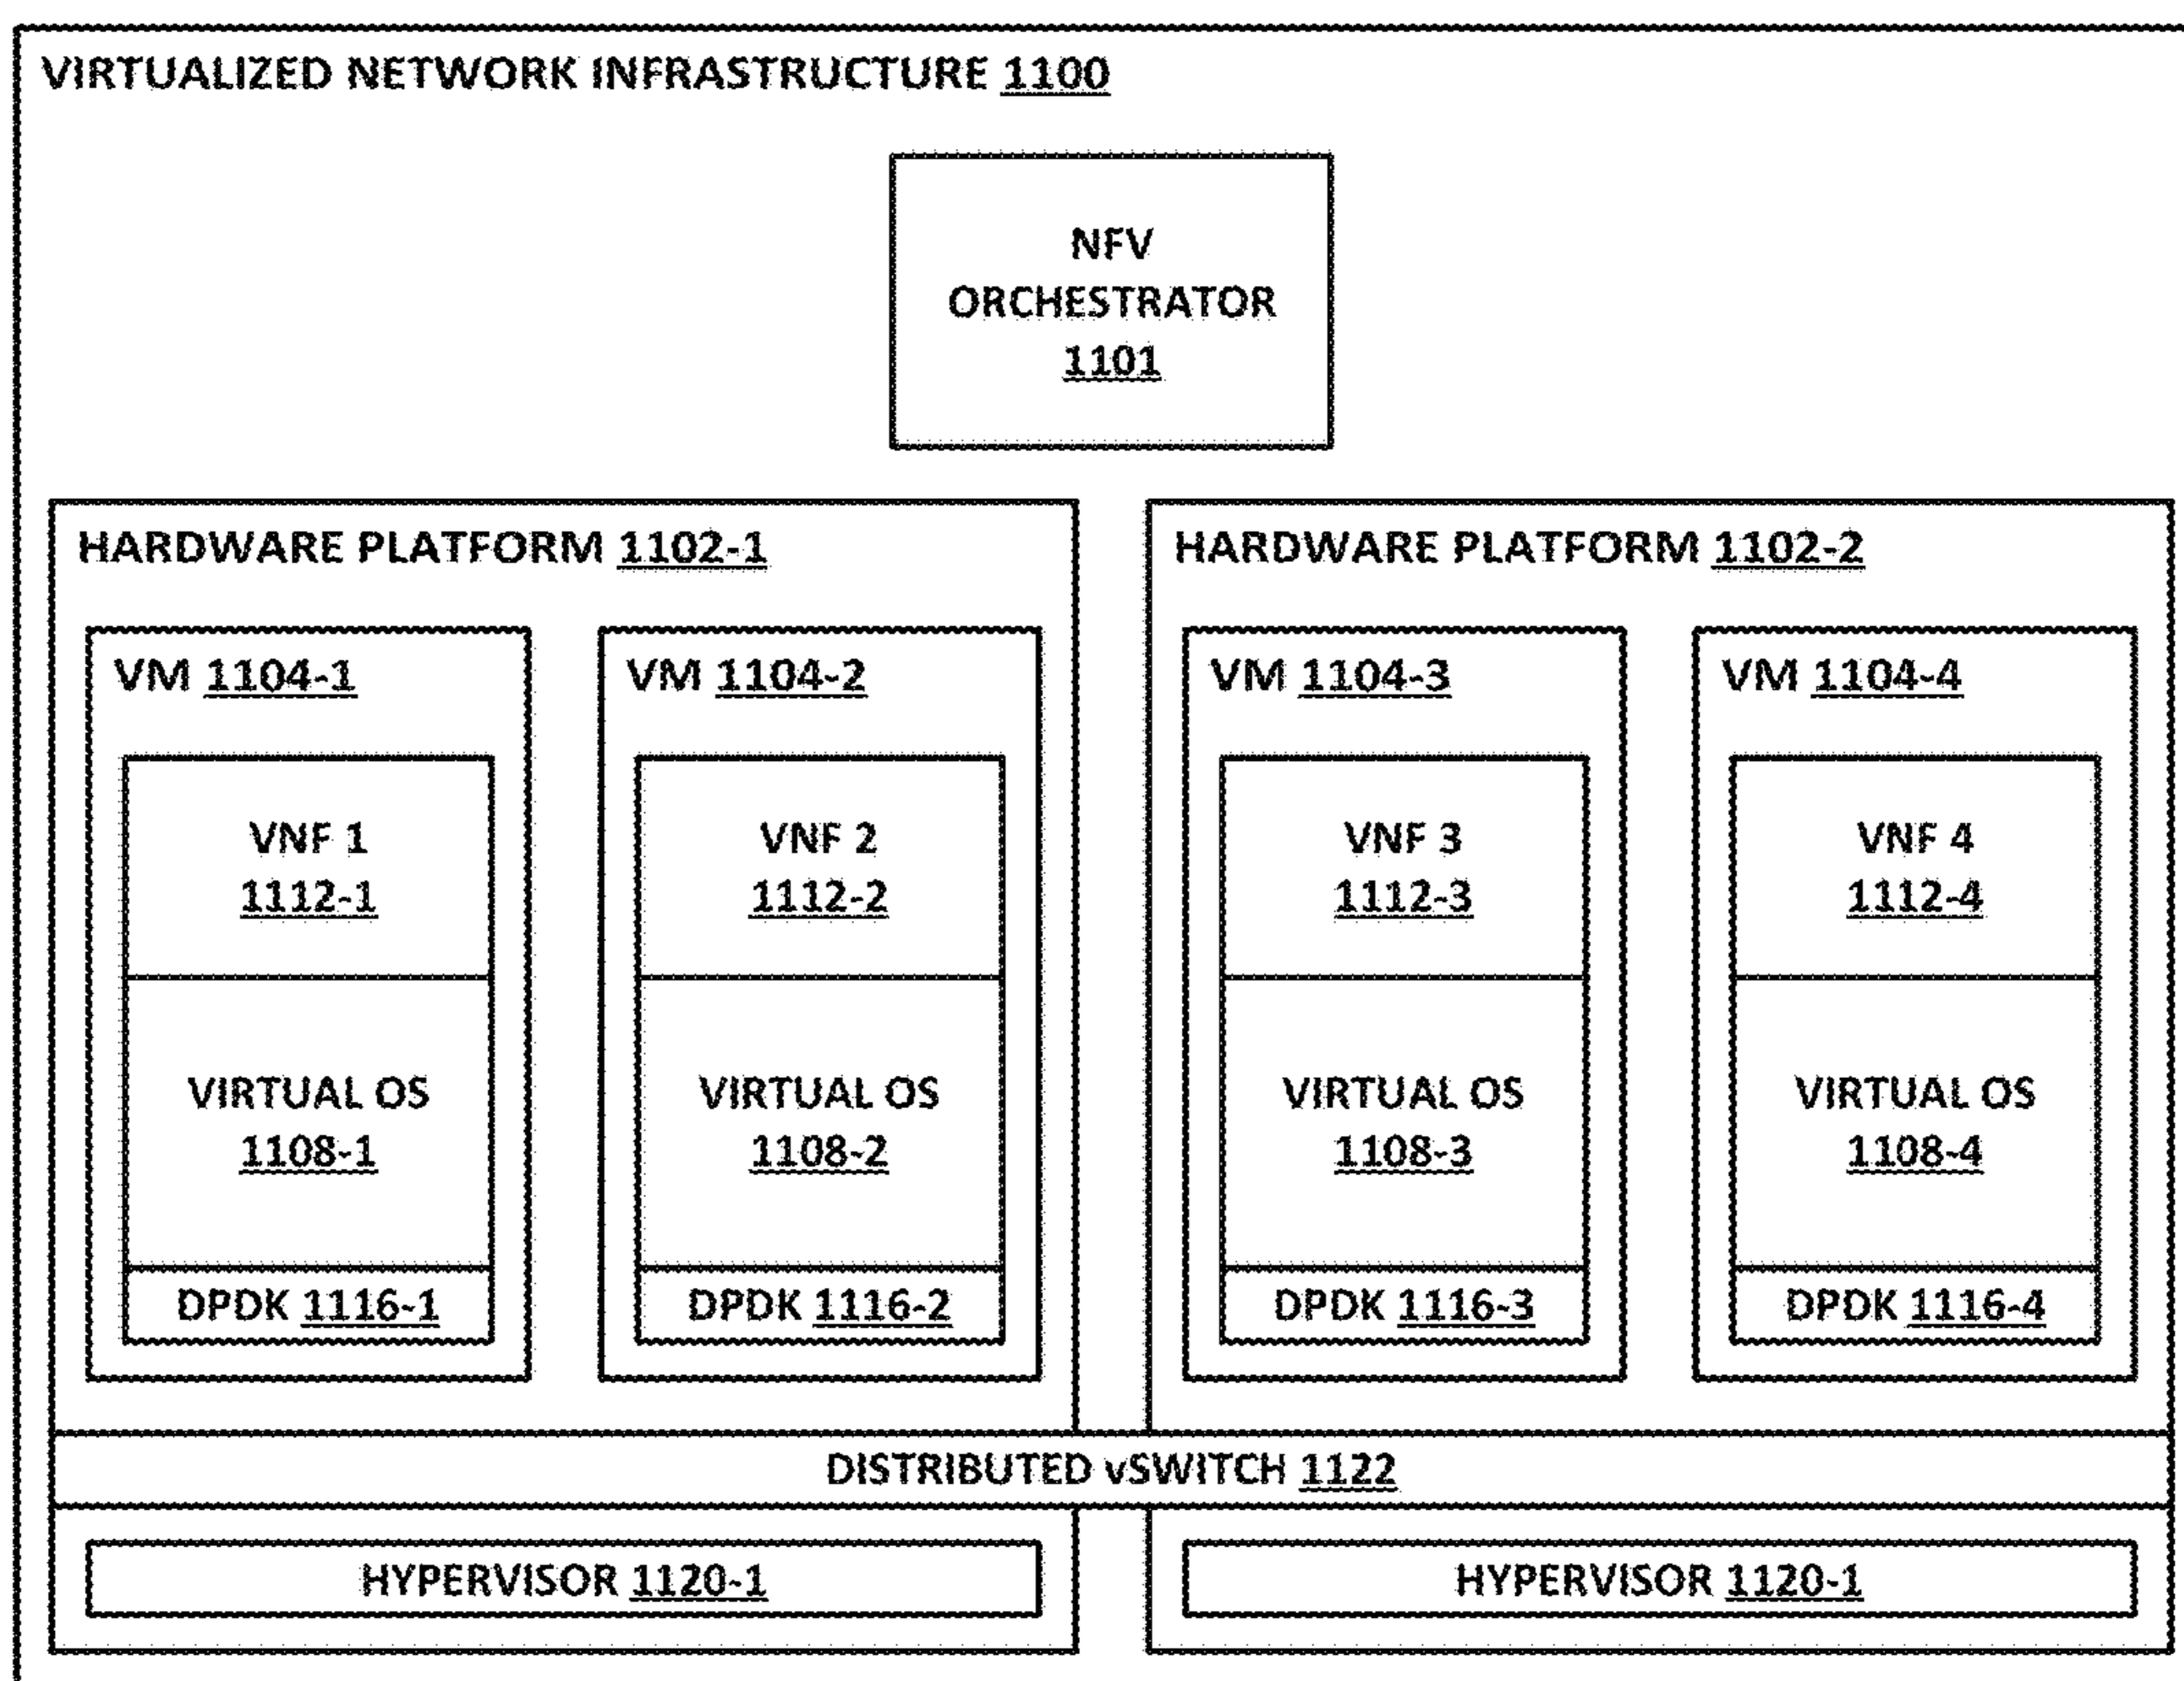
VIRTUALIZED NETWORK INFRASTRUCTURE 1100

NFV ORCHESTRATOR 1101

HARDWARE PLATFORM 1102-1

VM 1104-1

VNF 1 1112-1

VIRTUAL OS 1108-1

DPDK 1116-1

VM 1104-2

VNF 2 1112-2

VIRTUAL OS 1108-2

DPDK 1116-2

HARDWARE PLATFORM 1102-2

VM 1104-3

VNF 3 1112-3

VIRTUAL OS 1108-3

DPDK 1116-3

VM 1104-4

VNF 4 1112-4

VIRTUAL OS 1108-4

DPDK 1116-4

DISTRIBUTED vSWITCH 1122

HYPERVISOR 1120-1

HYPERVISOR 1120-1